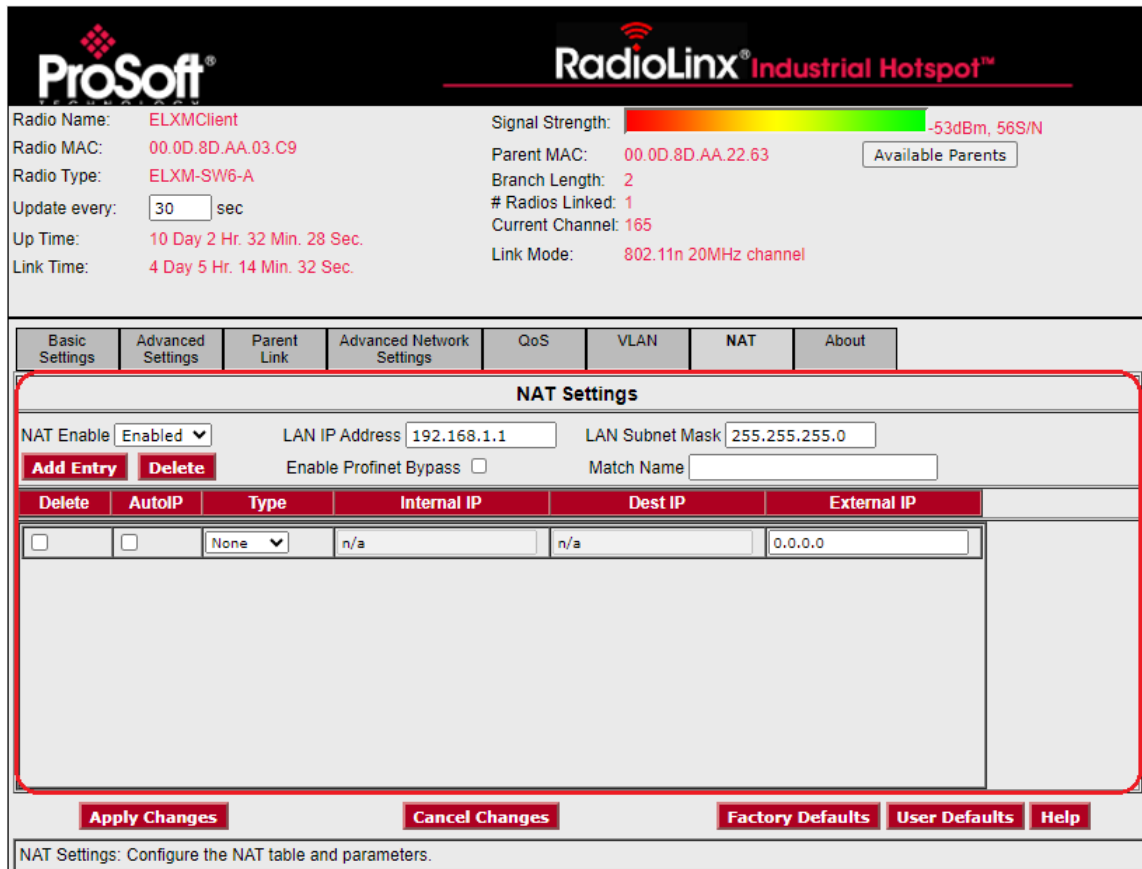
ProSoft® TECHNOLOGY

RadioLinx® Industrial Hotspot™

Radio Name: ELXMClient
Radio MAC: 00.0D.8D.AA.03.C9
Radio Type: ELXM-SW6-A
Update every: 30 sec
Up Time: 10 Day 2 Hr. 32 Min. 28 Sec.
Link Time: 4 Day 5 Hr. 14 Min. 32 Sec.

Signal Strength: -53dBm, 56S/N
Parent MAC: 00.0D.8D.AA.22.63
Available Parents
Branch Length: 2
# Radios Linked: 1
Current Channel: 165
Link Mode: 802.11n 20MHz channel

| Basic Settings | Advanced Settings | Parent Link | Advanced Network Settings | QoS | VLAN | NAT | About |
|---|---|---|---|---|---|---|---|

NAT Settings

NAT Enable Enabled
LAN IP Address 192.168.1.1
LAN Subnet Mask 255.255.255.0
Add Entry
Delete
Enable Profinet Bypass
Match Name

| Delete | AutoIP | Type | Internal IP | Dest IP | External IP |
|---|---|---|---|---|---|
| | | None | n/a | n/a | 0.0.0.0 |

Apply Changes
Cancel Changes
Factory Defaults
User Defaults
Help

NAT Settings: Configure the NAT table and parameters.